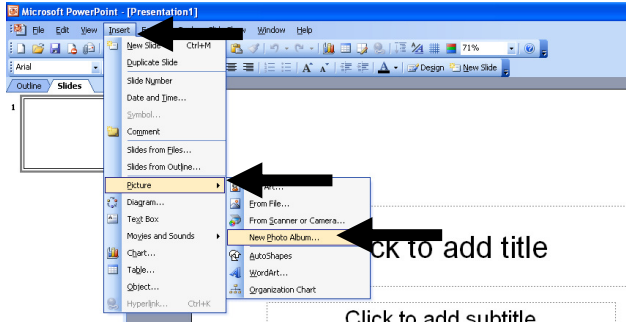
Microsoft PowerPoint - [Presentation1]
File Edit View Insert F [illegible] Window Help
71%
Arial
Design New Slide
Outline Slides
1
New Slide... Ctrl+M
Duplicate Slide
Slide Number
Date and Time...
Symbol...
Comment
Slides from Files...
Slides from Outline...
Picture
Diagram...
Text Box
Movies and Sounds
Chart...
Table...
Object...
Hyperlink... Ctrl+K
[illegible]Art...
From File...
From Scanner or Camera...
New Photo Album...
AutoShapes
WordArt...
Organization Chart
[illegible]ck to add title
Click to add subtitle